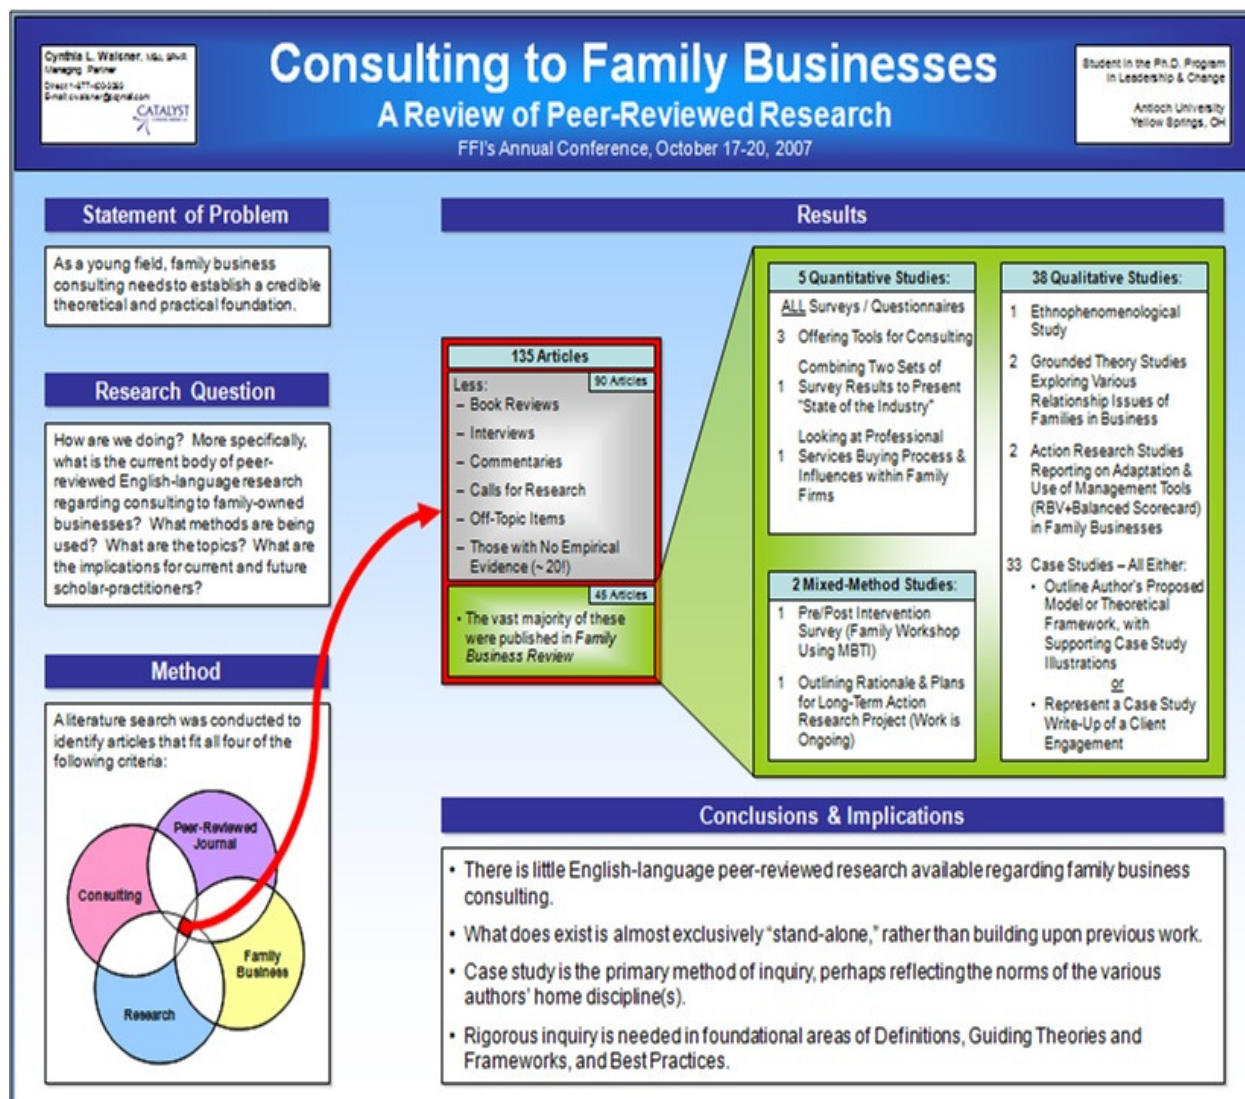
Cynthia L. Walsner, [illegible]
Managing Partner
Direct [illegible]
Email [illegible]
CATALYST

Consulting to Family Businesses
A Review of Peer-Reviewed Research
FFI's Annual Conference, October 17-20, 2007

Student in the Ph.D. Program in Leadership & Change
Antioch University
Yellow Springs, OH

Statement of Problem

As a young field, family business consulting needs to establish a credible theoretical and practical foundation.

Research Question

How are we doing? More specifically, what is the current body of peer-reviewed English-language research regarding consulting to family-owned businesses? What methods are being used? What are the topics? What are the implications for current and future scholar-practitioners?

Method

A literature search was conducted to identify articles that fit all four of the following criteria:

Peer-Reviewed Journal
Consulting
Family Business
Research

Results

135 Articles
Less:
90 Articles
– Book Reviews
– Interviews
– Commentaries
– Calls for Research
– Off-Topic Items
– Those with No Empirical Evidence (~ 20!)

45 Articles
• The vast majority of these were published in Family Business Review

5 Quantitative Studies:
ALL Surveys / Questionnaires
3 Offering Tools for Consulting
1 Combining Two Sets of Survey Results to Present "State of the Industry"
1 Looking at Professional Services Buying Process & Influences within Family Firms

2 Mixed-Method Studies:
1 Pre/Post Intervention Survey (Family Workshop Using MBTI)
1 Outlining Rationale & Plans for Long-Term Action Research Project (Work is Ongoing)

38 Qualitative Studies:
1 Ethnophenomenological Study
2 Grounded Theory Studies Exploring Various Relationship Issues of Families in Business
2 Action Research Studies Reporting on Adaptation & Use of Management Tools (RBV+Balanced Scorecard) in Family Businesses
33 Case Studies – All Either:
• Outline Author's Proposed Model or Theoretical Framework, with Supporting Case Study Illustrations
or
• Represent a Case Study Write-Up of a Client Engagement

Conclusions & Implications

• There is little English-language peer-reviewed research available regarding family business consulting.
• What does exist is almost exclusively "stand-alone," rather than building upon previous work.
• Case study is the primary method of inquiry, perhaps reflecting the norms of the various authors' home discipline(s).
• Rigorous inquiry is needed in foundational areas of Definitions, Guiding Theories and Frameworks, and Best Practices.